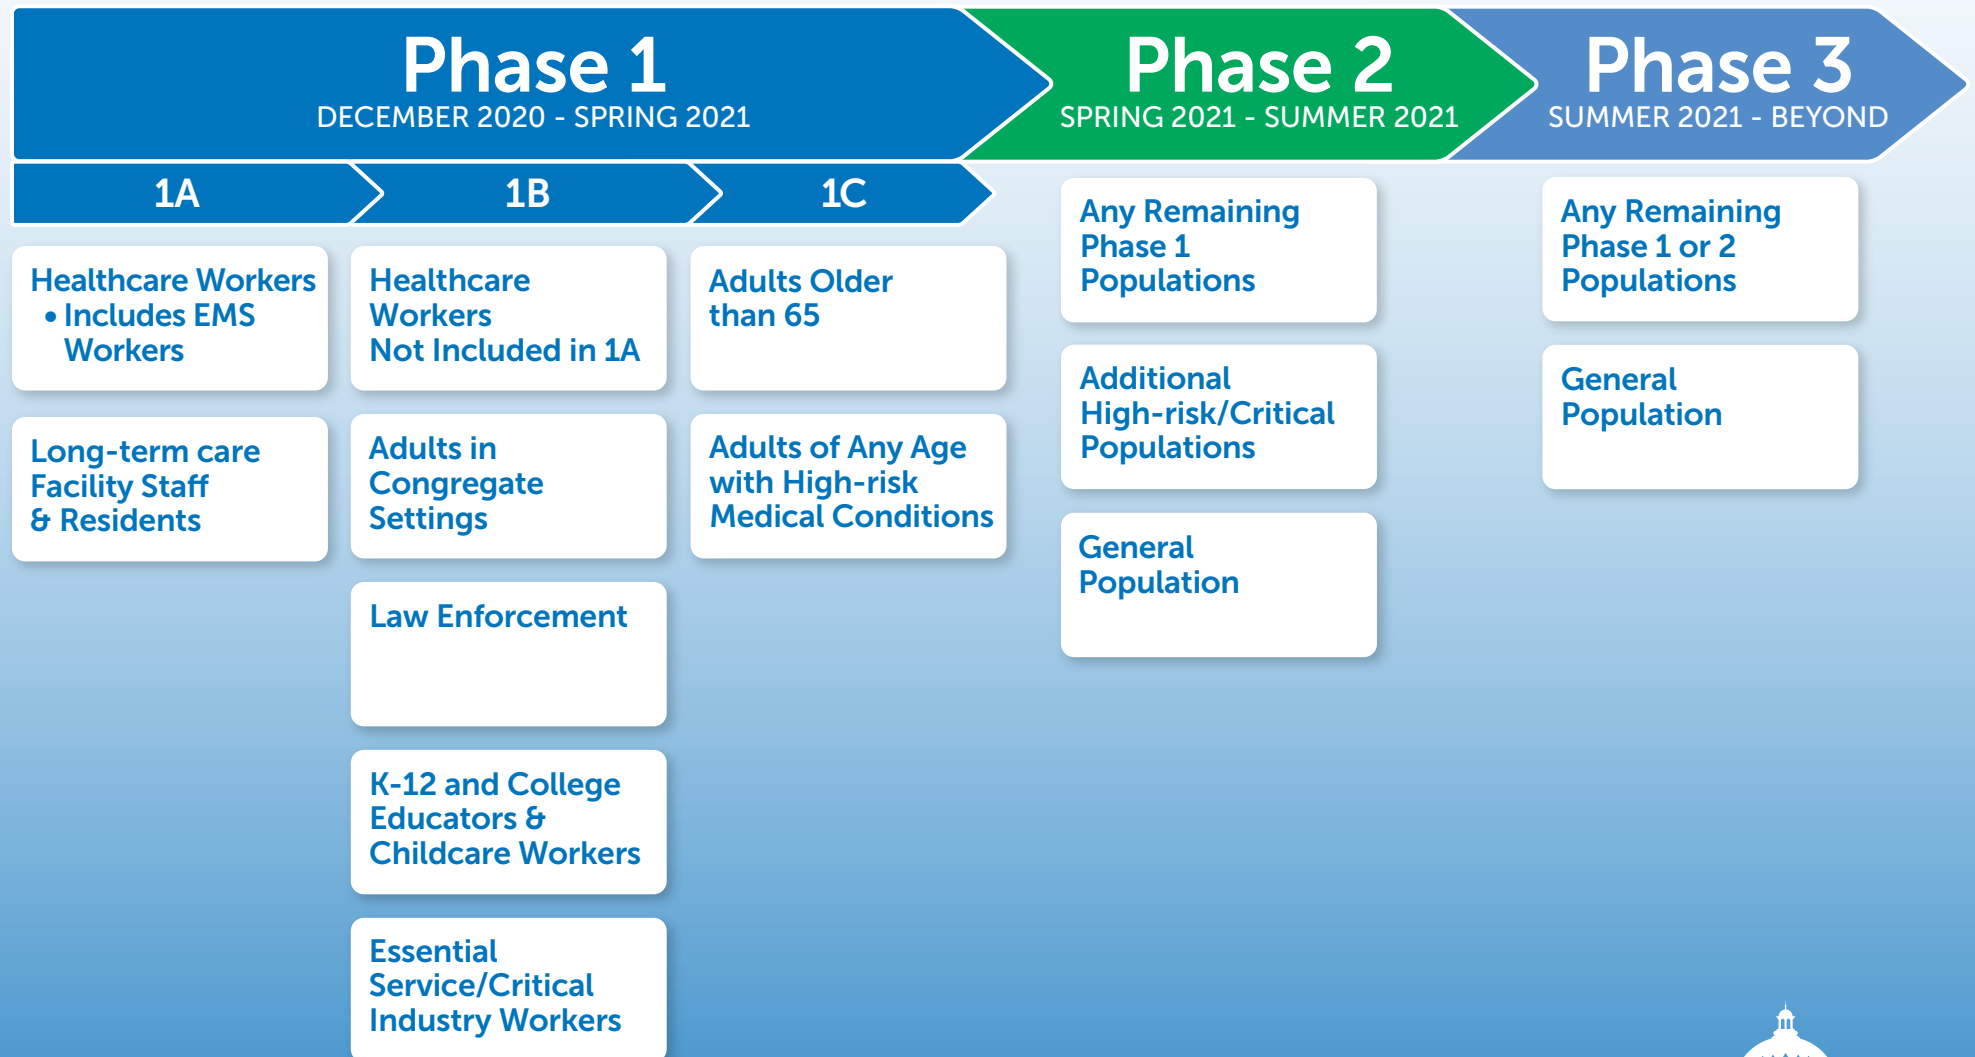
Phase 1
DECEMBER 2020 - SPRING 2021

Phase 2
SPRING 2021 - SUMMER 2021

Phase 3
SUMMER 2021 - BEYOND

1A

1B

1C

Healthcare Workers
• Includes EMS Workers

Long-term care Facility Staff & Residents

Healthcare Workers Not Included in 1A

Adults in Congregate Settings

Law Enforcement

K-12 and College Educators & Childcare Workers

Essential Service/Critical Industry Workers

Adults Older than 65

Adults of Any Age with High-risk Medical Conditions

Any Remaining Phase 1 Populations

Additional High-risk/Critical Populations

General Population

Any Remaining Phase 1 or 2 Populations

General Population